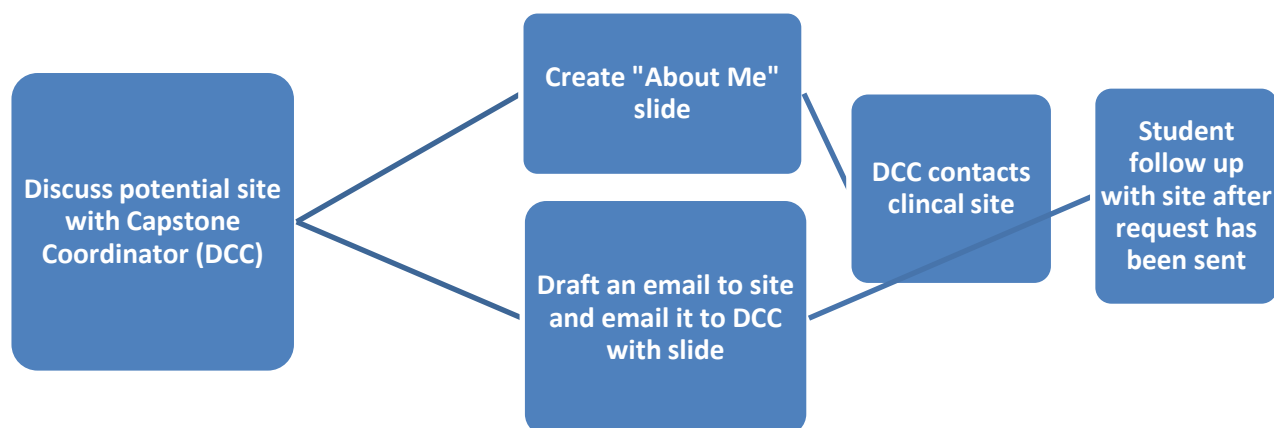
Discuss potential site with Capstone Coordinator (DCC)

Create "About Me" slide

Draft an email to site and email it to DCC with slide

DCC contacts clincal site

Student follow up with site after request has been sent